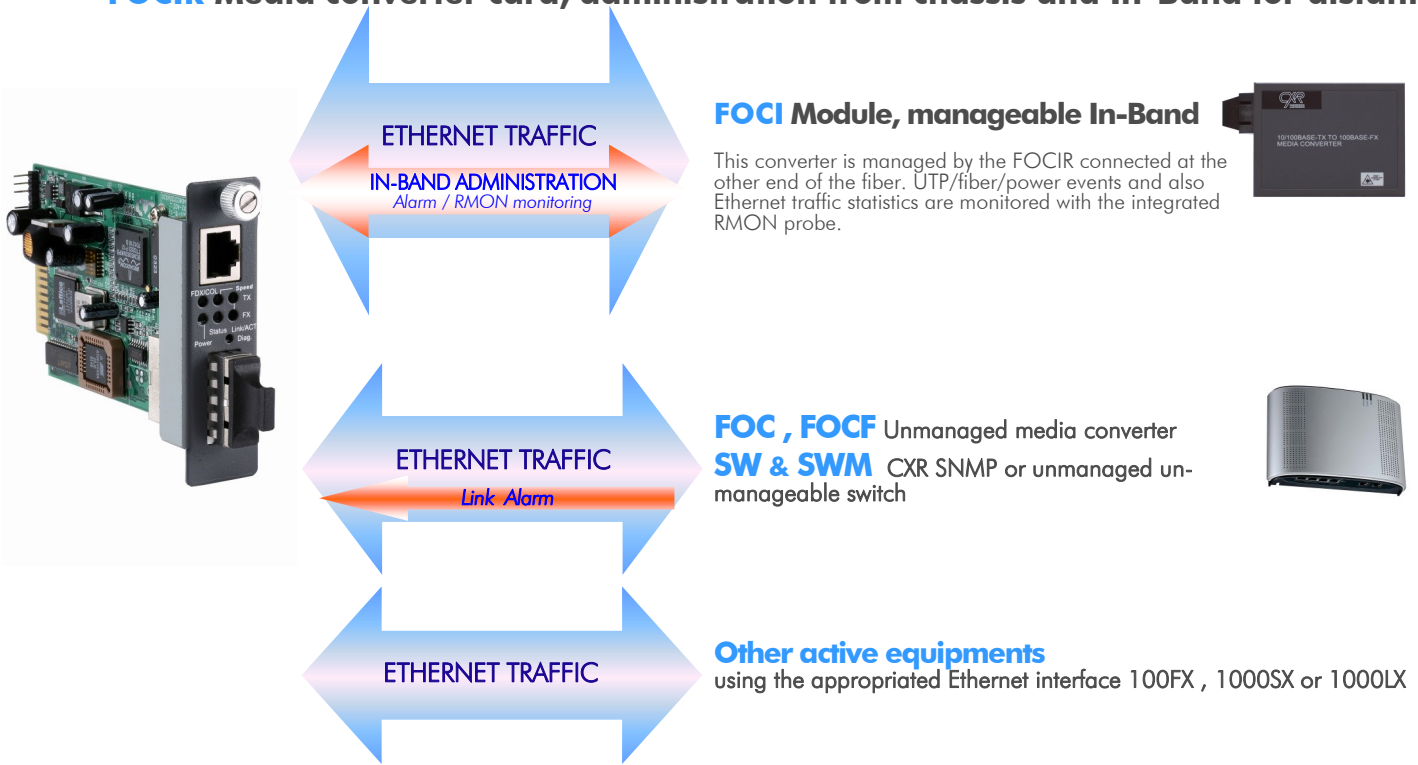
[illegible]

ETHERNET TRAFFIC
IN-BAND ADMINISTRATION
Alarm / RMON monitoring

FDX/COL Speed TX FX Status Link/ACT Power Diag

FOCI Module, manageable In-Band

This converter is managed by the FOCIR connected at the other end of the fiber. UTP/fiber/power events and also Ethernet traffic statistics are monitored with the integrated RMON probe.

CXR
10/100BASE-TX TO 100BASE-FX MEDIA CONVERTER

ETHERNET TRAFFIC
Link Alarm

FOC , FOCF Unmanaged media converter
SW & SWM CXR SNMP or unmanaged unmanageable switch

ETHERNET TRAFFIC

Other active equipments
using the appropriated Ethernet interface 100FX , 1000SX or 1000LX